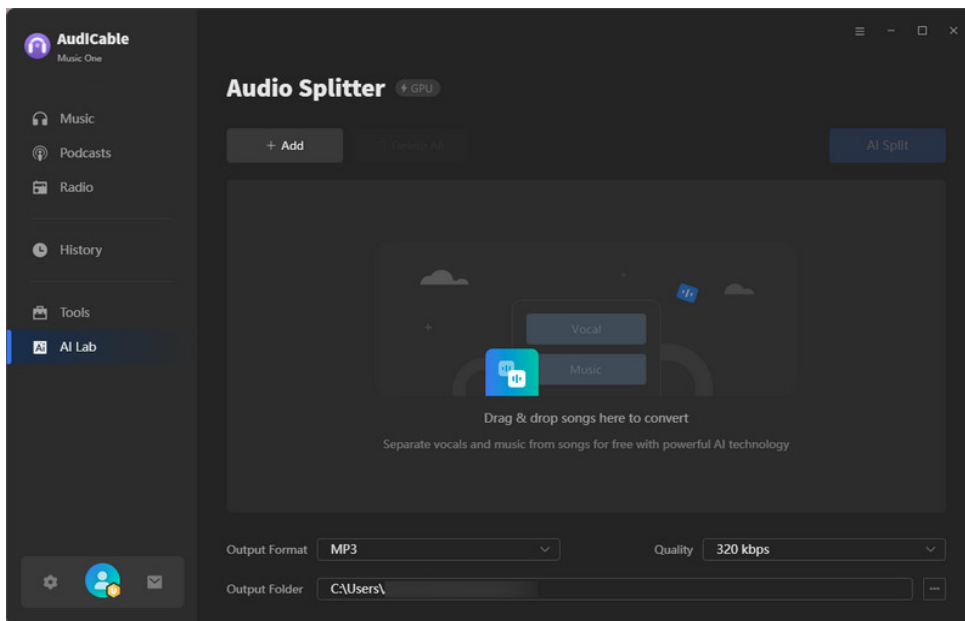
AudiCable
Music One

Music
Podcasts
Radio
History
Tools
AI Lab

Audio Splitter GPU

+ Add
Delete All
AI Split

Vocal
Music

Drag & drop songs here to convert
Separate vocals and music from songs for free with powerful AI technology

Output Format MP3
Quality 320 kbps
Output Folder C:\Users\
...